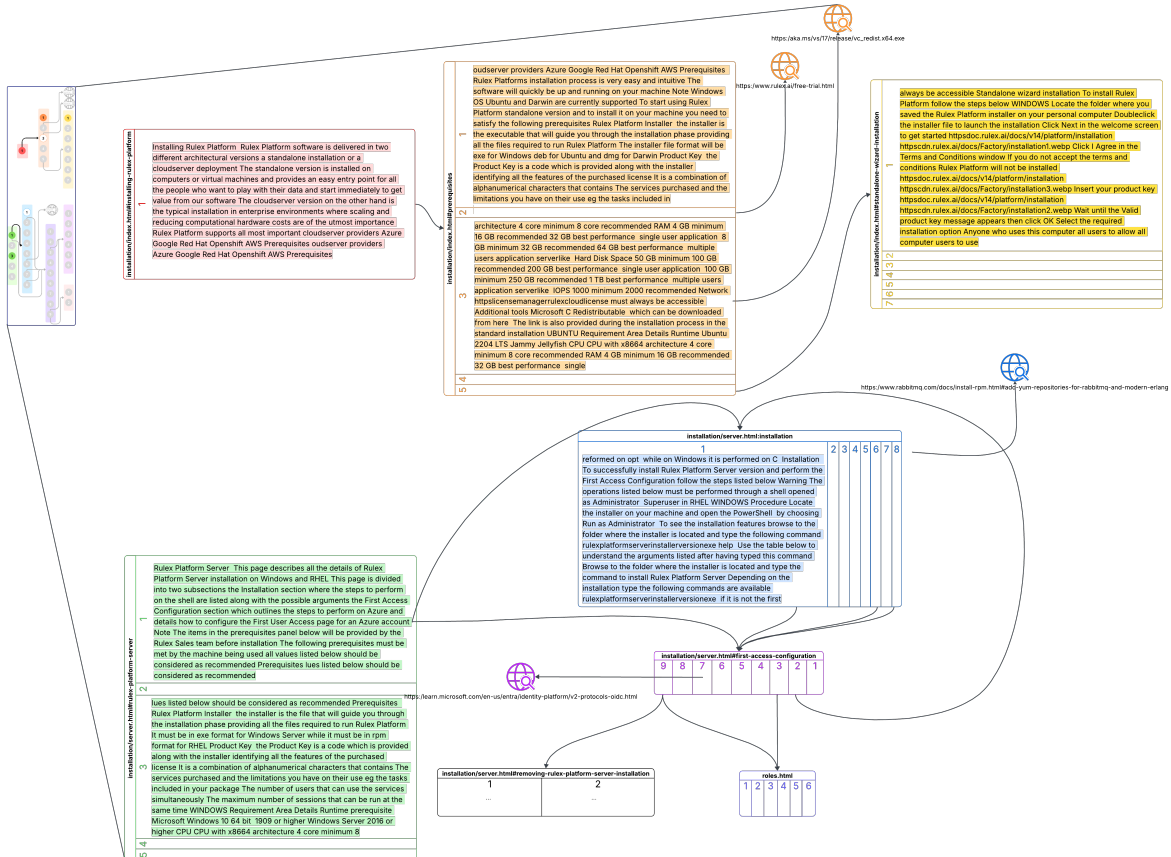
https://aka.ms/vs/17/release/vc_redist.x64.exe

https://www.rulex.ai/free-trial.html

installation/index.html#installing-rulex-platform

1

Installing Rulex Platform Rulex Platform software is delivered in two different architectural versions a standalone installation or a cloudserver deployment The standalone version is installed on computers or virtual machines and provides an easy entry point for all the people who want to play with their data and start immediately to get value from our software The cloudserver version on the other hand is the typical installation in enterprise environments where scaling and reducing computational hardware costs are of the utmost importance Rulex Platform supports all most important cloudserver providers Azure Google Red Hat Openshift AWS Prerequisites oudserver providers Azure Google Red Hat Openshift AWS Prerequisites

installation/index.html#prerequisites

1

oudserver providers Azure Google Red Hat Openshift AWS Prerequisites Rulex Platforms installation process is very easy and intuitive The software will quickly be up and running on your machine Note Windows OS Ubuntu and Darwin are currently supported To start using Rulex Platform standalone version and to install it on your machine you need to satisfy the following prerequisites Rulex Platform Installer the installer is the executable that will guide you through the installation phase providing all the files required to run Rulex Platform The installer file format will be exe for Windows deb for Ubuntu and dmg for Darwin Product Key the Product Key is a code which is provided along with the installer identifying all the features of the purchased license It is a combination of alphanumerical characters that contains The services purchased and the limitations you have on their use eg the tasks included in

2

3

architecture 4 core minimum 8 core recommended RAM 4 GB minimum 16 GB recommended 32 GB best performance single user application 8 GB minimum 32 GB recommended 64 GB best performance multiple users application serverlike Hard Disk Space 50 GB minimum 100 GB recommended 200 GB best performance single user application 100 GB minimum 250 GB recommended 1 TB best performance multiple users application serverlike IOPS 1000 minimum 2000 recommended Network httpslicensemanagerrulexcloudlicense must always be accessible Additional tools Microsoft C Redistributable which can be downloaded from here The link is also provided during the installation process in the standard installation UBUNTU Requirement Area Details Runtime Ubuntu 2204 LTS Jammy Jellyfish CPU CPU with x8664 architecture 4 core minimum 8 core recommended RAM 4 GB minimum 16 GB recommended 32 GB best performance single

4

5

installation/index.html#standalone-wizard-installation

1

always be accessible Standalone wizard installation To install Rulex Platform follow the steps below WINDOWS Locate the folder where you saved the Rulex Platform installer on your personal computer Doubleclick the installer file to launch the installation Click Next in the welcome screen to get started httpsdoc.rulex.ai/docs/v14/platform/installation httpscdn.rulex.ai/docs/Factory/installation1.webp Click I Agree in the Terms and Conditions window If you do not accept the terms and conditions Rulex Platform will not be installed httpsdoc.rulex.ai/docs/v14/platform/installation httpscdn.rulex.ai/docs/Factory/installation3.webp Insert your product key httpsdoc.rulex.ai/docs/v14/platform/installation httpscdn.rulex.ai/docs/Factory/installation2.webp Wait until the Valid product key message appears then click OK Select the required installation option Anyone who uses this computer all users to allow all computer users to use

2
3
4
5
6
7

https://www.rabbitmq.com/docs/install-rpm.html#add-yum-repositories-for-rabbitmq-and-modern-erlang

installation/server.html#installation

1

reformed on opt while on Windows it is performed on C Installation To successfully install Rulex Platform Server version and perform the First Access Configuration follow the steps listed below Warning The operations listed below must be performed through a shell opened as Administrator Superuser in RHEL WINDOWS Procedure Locate the installer on your machine and open the PowerShell by choosing Run as Administrator To see the installation features browse to the folder where the installer is located and type the following command rulexplatformserverinstallerversionexe help Use the table below to understand the arguments listed after having typed this command Browse to the folder where the installer is located and type the command to install Rulex Platform Server Depending on the installation type the following commands are available rulexplatformserverinstallerversionexe if it is not the first

2 3 4 5 6 7 8

installation/server.html#rulex-platform-server

1

Rulex Platform Server This page describes all the details of Rulex Platform Server installation on Windows and RHEL This page is divided into two subsections the Installation section where the steps to perform on the shell are listed along with the possible arguments the First Access Configuration section which outlines the steps to perform on Azure and details how to configure the First User Access page for an Azure account Note The items in the prerequisites panel below will be provided by the Rulex Sales team before installation The following prerequisites must be met by the machine being used all values listed below should be considered as recommended Prerequisites lues listed below should be considered as recommended

2

3

lues listed below should be considered as recommended Prerequisites Rulex Platform Installer the installer is the file that will guide you through the installation phase providing all the files required to run Rulex Platform It must be in exe format for Windows Server while it must be in rpm format for RHEL Product Key the Product Key is a code which is provided along with the installer identifying all the features of the purchased license It is a combination of alphanumerical characters that contains The services purchased and the limitations you have on their use eg the tasks included in your package The number of users that can use the services simultaneously The maximum number of sessions that can be run at the same time WINDOWS Requirement Area Details Runtime prerequisite Microsoft Windows 10 64 bit 1909 or higher Windows Server 2016 or higher CPU CPU with x8664 architecture 4 core minimum 8

4

5

installation/server.html#first-access-configuration

9 8 7 6 5 4 3 2 1

https://learn.microsoft.com/en-us/entra/identity-platform/v2-protocols-oidc.html

installation/server.html#removing-rulex-platform-server-installation

| 1 | 2 |
|---|---|
| ... | ... |

roles.html

| 1 | 2 | 3 | 4 | 5 | 6 |
|---|---|---|---|---|---|